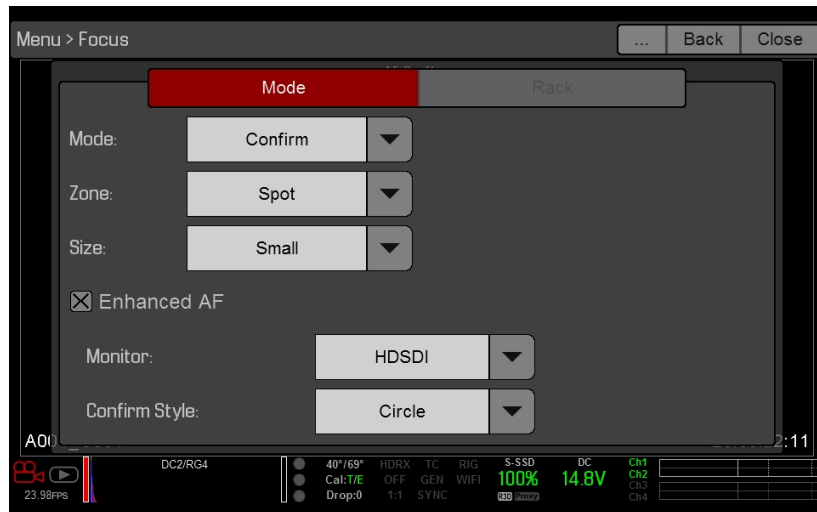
Menu > Focus

...
Back
Close

Mode
Rack

Mode: Confirm

Zone: Spot

Size: Small

☒ Enhanced AF

Monitor: HDSDI

Confirm Style: Circle

A00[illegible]

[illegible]2:11

23.98FPS

DC2/RG4

40°/69°
Cal:T/E
Drop:0

HDRX
OFF
1:1

TC
GEN
SYNC

RIG
WIFI

S-SSD
100%
R3D Proxy

DC
14.8V

Ch1
Ch2
Ch3
Ch4